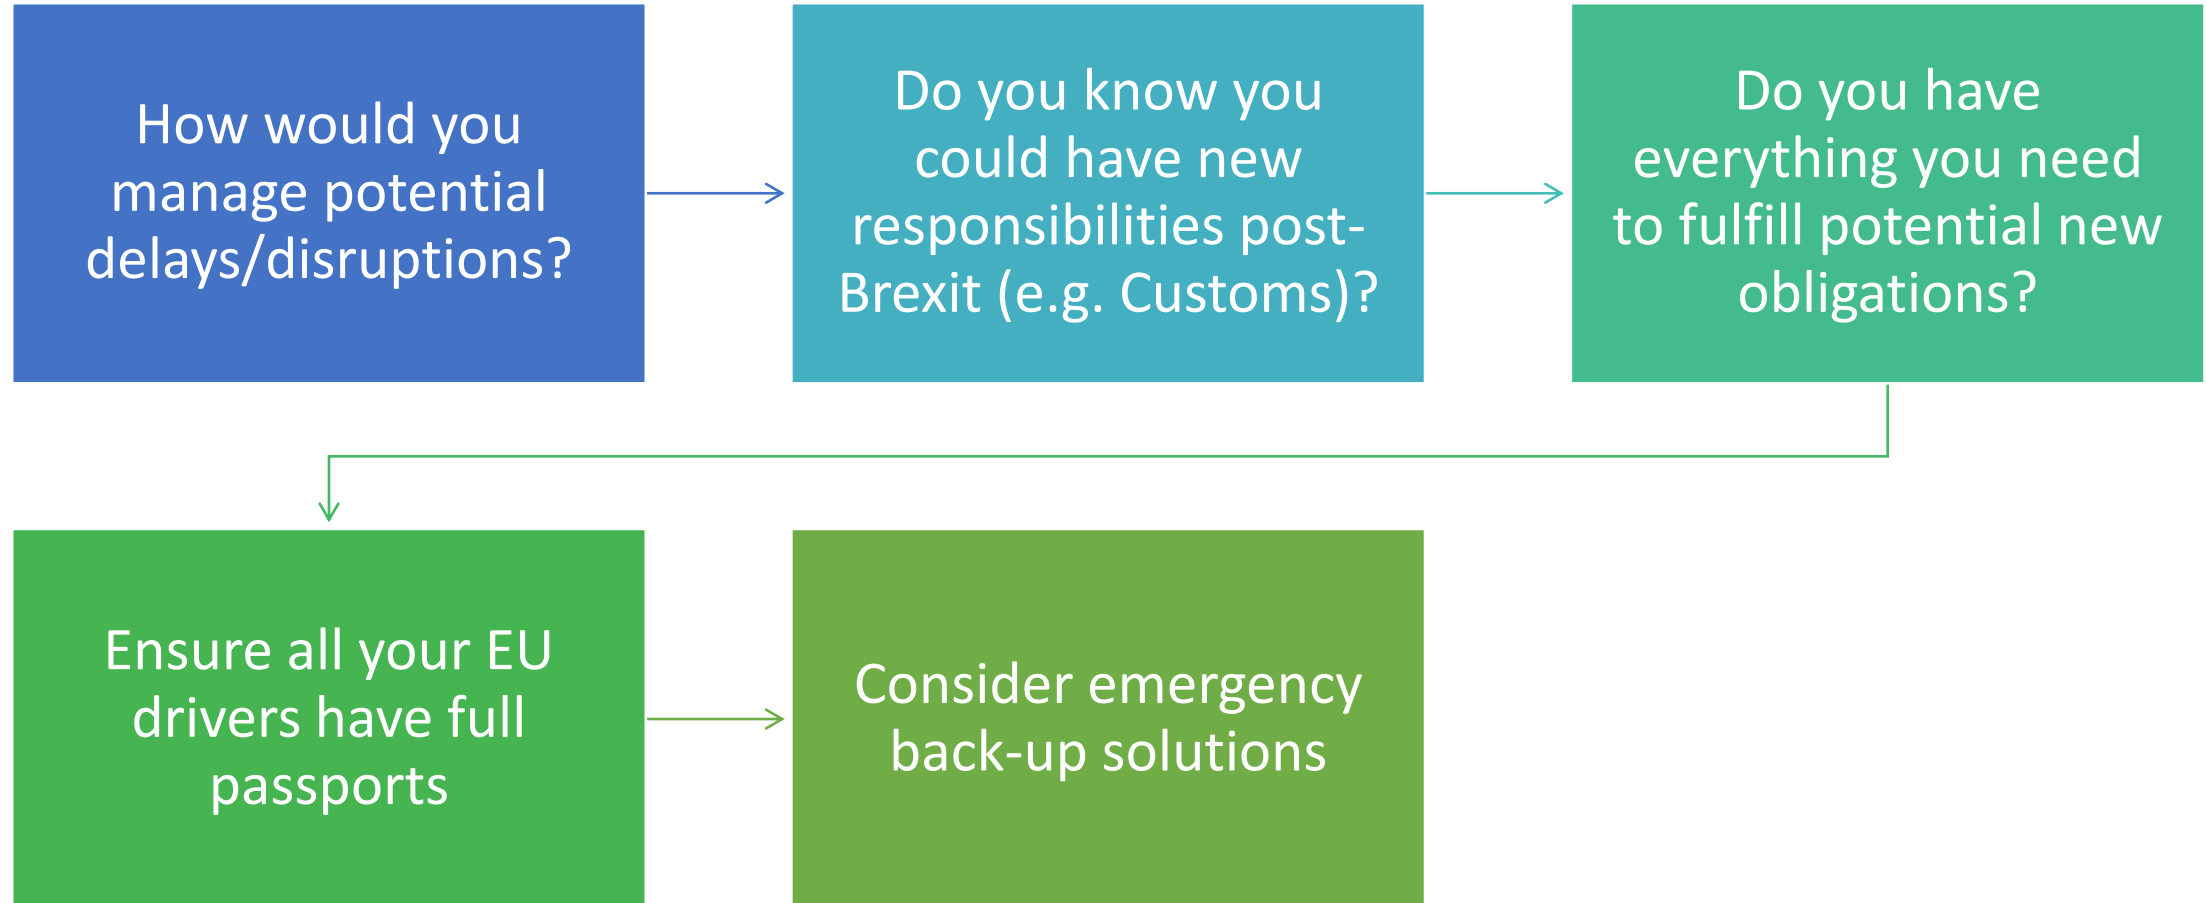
How would you manage potential delays/disruptions?

Do you know you could have new responsibilities post-Brexit (e.g. Customs)?

Do you have everything you need to fulfill potential new obligations?

Ensure all your EU drivers have full passports

Consider emergency back-up solutions